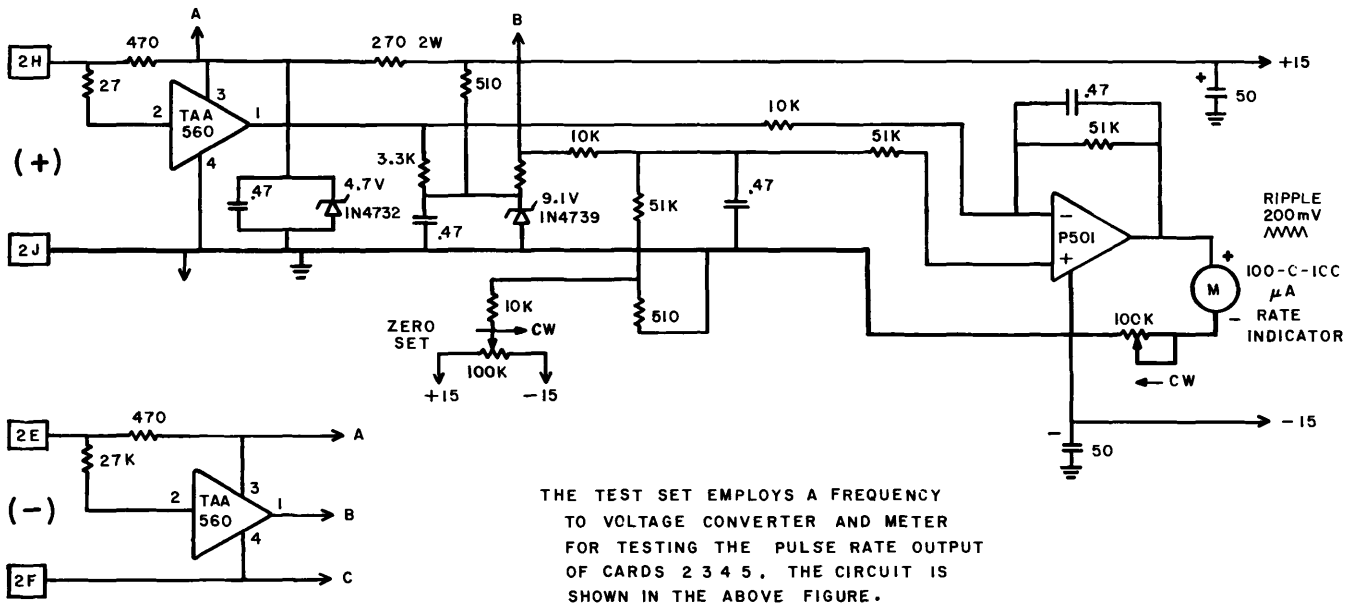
2H
470
A
270 2W
B
+15
27
3
510
+
50
2
TAA 560
1
10K
.47
4
10K
51K
51K
(+)
3.3K
.47
4.7V
1N4732
9.1V
1N4739
51K
.47
−
P501
+
RIPPLE 200mV
.47
2J
+
M
100-0-100 $\mu$A
RATE INDICATOR
−
10K
510
ZERO SET
CW
100K
+15
−15
100K
CW
2E
470
A
27K
2
TAA 560
3
1
B
(−)
4
2F
C
−
50
−15

THE TEST SET EMPLOYS A FREQUENCY TO VOLTAGE CONVERTER AND METER FOR TESTING THE PULSE RATE OUTPUT OF CARDS 2345. THE CIRCUIT IS SHOWN IN THE ABOVE FIGURE.